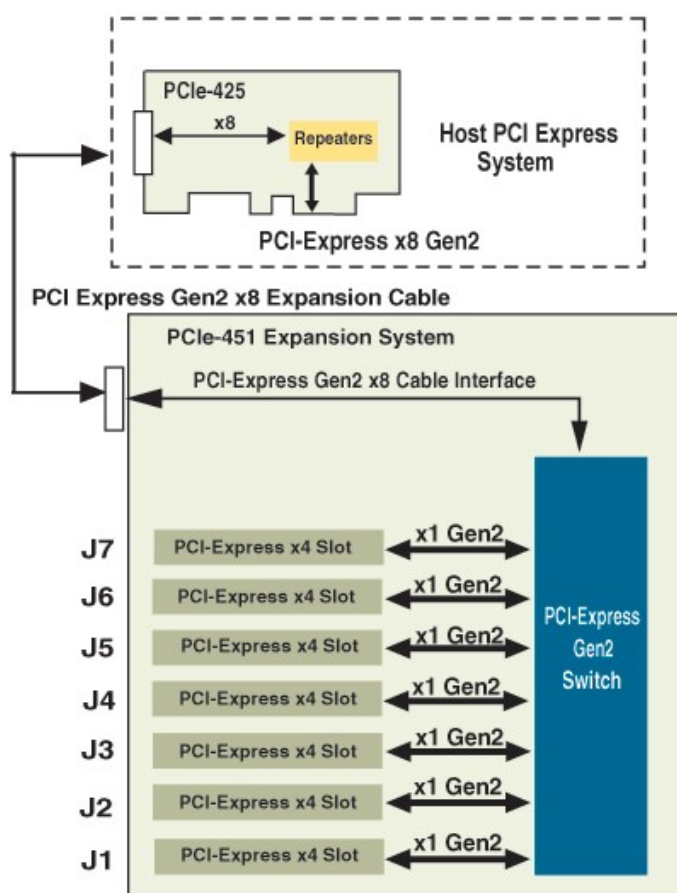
PCIe-425

x8

Repeaters

Host PCI Express System

PCI-Express x8 Gen2

PCI Express Gen2 x8 Expansion Cable

PCIe-451 Expansion System

PCI-Express Gen2 x8 Cable Interface

J7 PCI-Express x4 Slot x1 Gen2

J6 PCI-Express x4 Slot x1 Gen2

J5 PCI-Express x4 Slot x1 Gen2

J4 PCI-Express x4 Slot x1 Gen2

J3 PCI-Express x4 Slot x1 Gen2

J2 PCI-Express x4 Slot x1 Gen2

J1 PCI-Express x4 Slot x1 Gen2

PCI-Express Gen2 Switch